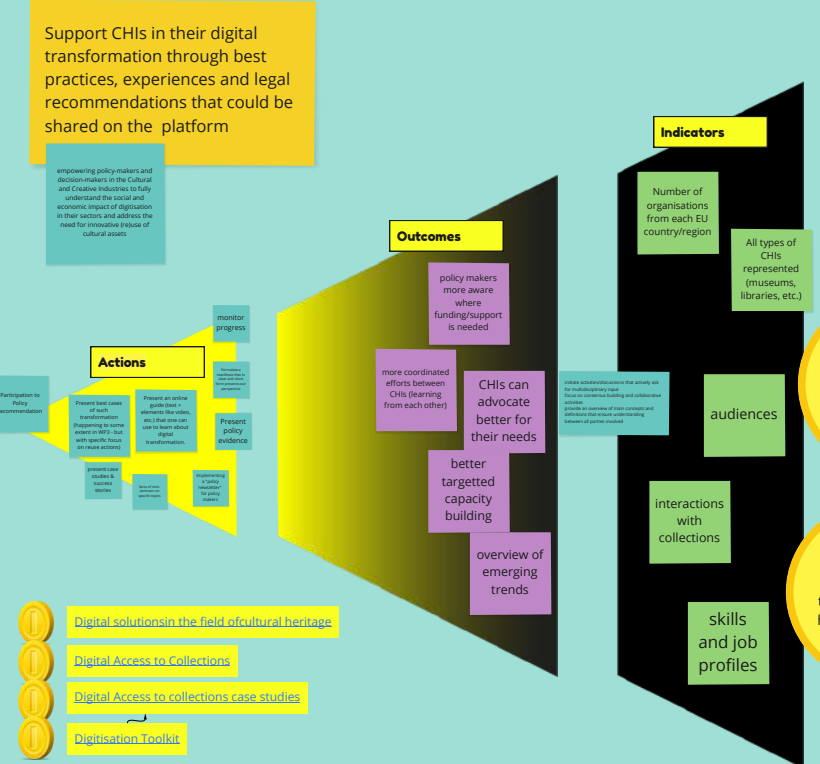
Support CHIs in their digital transformation through best practices, experiences and legal recommendations that could be shared on the platform

empowering policy-makers and decision-makers in the Cultural and Creative Industries to fully understand the social and economic impact of digitisation in their sectors and address the need for innovative (re)use of cultural assets

Indicators

Number of organisations from each EU country/region

All types of CHIs represented (museums, libraries, etc.)

Outcomes

policy makers more aware where funding/support is needed

more coordinated efforts between CHIs (learning from each other)

CHIs can advocate better for their needs

better targetted capacity building

overview of emerging trends

initiate activities/discussions that actively ask for multidisciplinary input
focus on consensus building and collaborative activities
provide an overview of main concepts and definitions that ensure understanding between all parties involved

audiences

interactions with collections

skills and job profiles

Actions

monitor progress

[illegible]

Present policy evidence

Participation to Policy recommendation

Present best cases of such transformation (happening to some extent in WP3 - but with specific focus on reuse actions)

Present an online guide (text + elements like video, etc.) that one can use to learn about digital transformation.

present case studies & success stories

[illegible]

Implementing a "policy newsletter" for policy makers

Digital solutionsin the field ofcultural heritage

Digital Access to Collections

Digital Access to collections case studies

Digitisation Toolkit